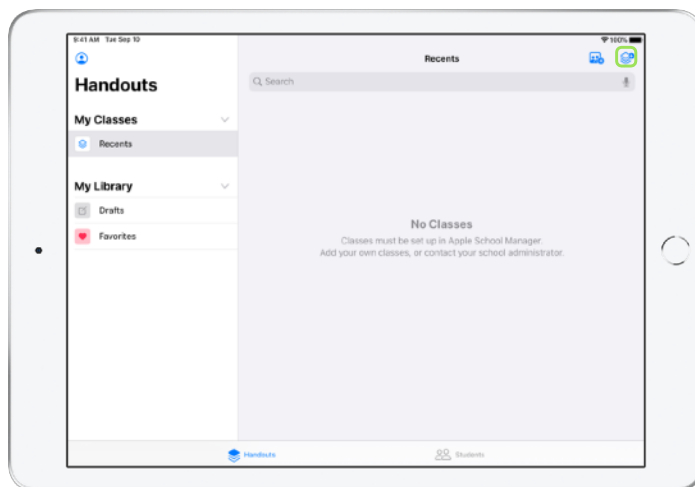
9:41 AM Tue Sep 10

100%

Handouts

My Classes

Recents

My Library

Drafts

Favorites

Recents

Search

No Classes

Classes must be set up in Apple School Manager. Add your own classes, or contact your school administrator.

Handouts

Students